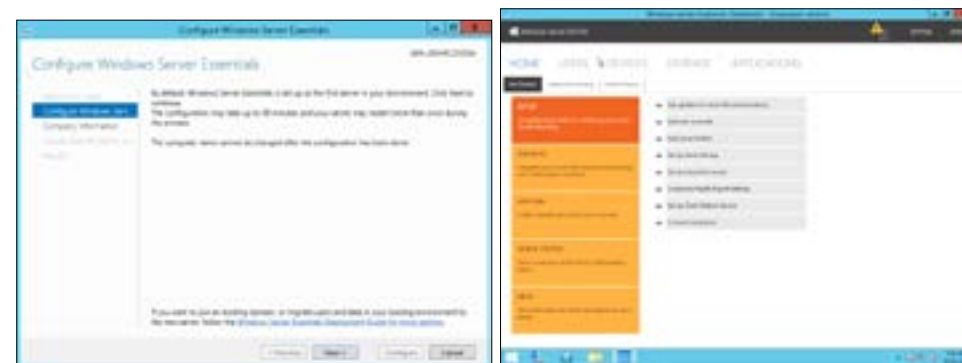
Configure Windows Server Essentials

Configure Windows Server Essentials

Configure Windows Server

Company Information

By default, Windows Server Essentials is set up as the first server in your environment. Click Next to continue.

The configuration may take up to 30 minutes and your server may restart more than once during the process.

The computer name cannot be changed after the configuration has been done.

If you want to join an existing domain, or migrate users and data in your existing environment to the new server, follow the Windows Server Essentials Deployment Guide for more details.

< Previous Next > Configure Cancel

Windows Server Essentials Dashboard

Windows Server Essentials

HOME USERS DEVICES STORAGE APPLICATIONS

SETUP

GET STARTED

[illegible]

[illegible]

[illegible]

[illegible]